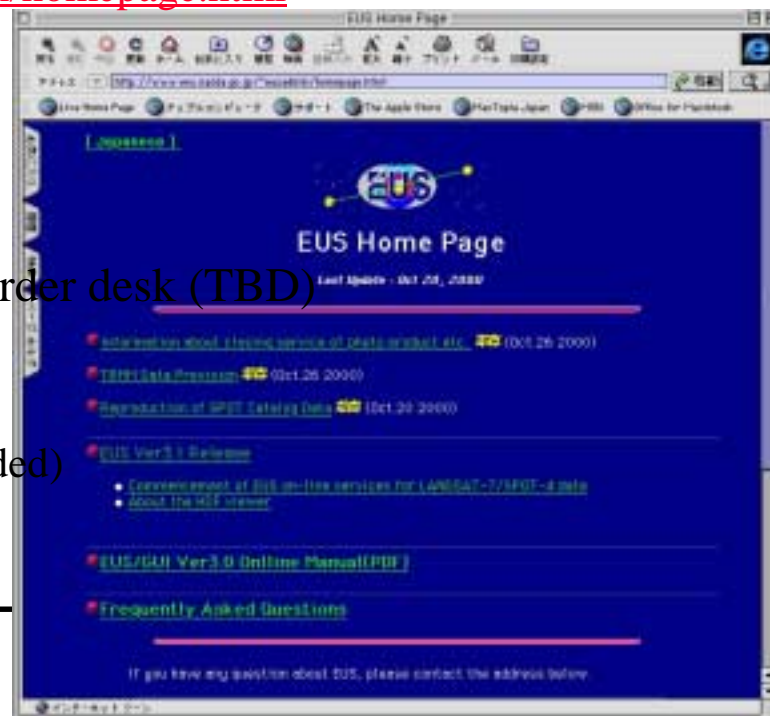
homepage.html

rder desk (TBD)

ded)

EUS Home Page

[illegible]

[ Japanese ]

EUS

EUS Home Page

Last Update - Oct 26, 2000

Information about closing service of photo product etc. NEW (Oct.26 2000)

TRMM Data Provision NEW (Oct.26 2000)

Reproduction of SPOT Catalog Data NEW (Oct.20 2000)

EUS Ver3.1 Release

• Commencement of EUS on-line services for LANDSAT-7/SPOT-4 data
• About the HDF viewer

EUS/GUI Ver3.0 Online Manual(PDF)

Frequently Asked Questions

If you have any question about EUS, please contact the address below.

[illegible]